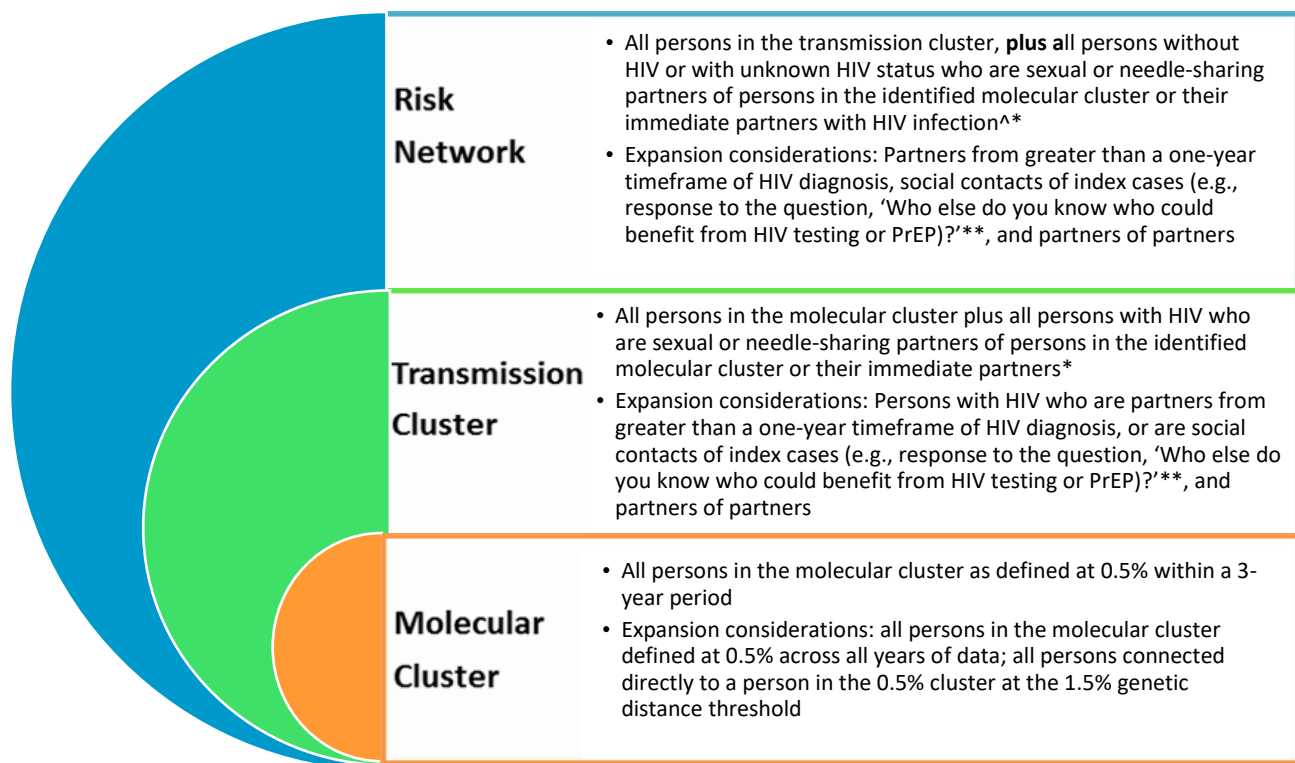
Risk Network

• All persons in the transmission cluster, **plus a**ll persons without HIV or with unknown HIV status who are sexual or needle-sharing partners of persons in the identified molecular cluster or their immediate partners with HIV infection^*

• Expansion considerations: Partners from greater than a one-year timeframe of HIV diagnosis, social contacts of index cases (e.g., response to the question, 'Who else do you know who could benefit from HIV testing or PrEP)?'**, and partners of partners

Transmission Cluster

• All persons in the molecular cluster plus all persons with HIV who are sexual or needle-sharing partners of persons in the identified molecular cluster or their immediate partners*

• Expansion considerations: Persons with HIV who are partners from greater than a one-year timeframe of HIV diagnosis, or are social contacts of index cases (e.g., response to the question, 'Who else do you know who could benefit from HIV testing or PrEP)?'**, and partners of partners

Molecular Cluster

• All persons in the molecular cluster as defined at 0.5% within a 3-year period

• Expansion considerations: all persons in the molecular cluster defined at 0.5% across all years of data; all persons connected directly to a person in the 0.5% cluster at the 1.5% genetic distance threshold